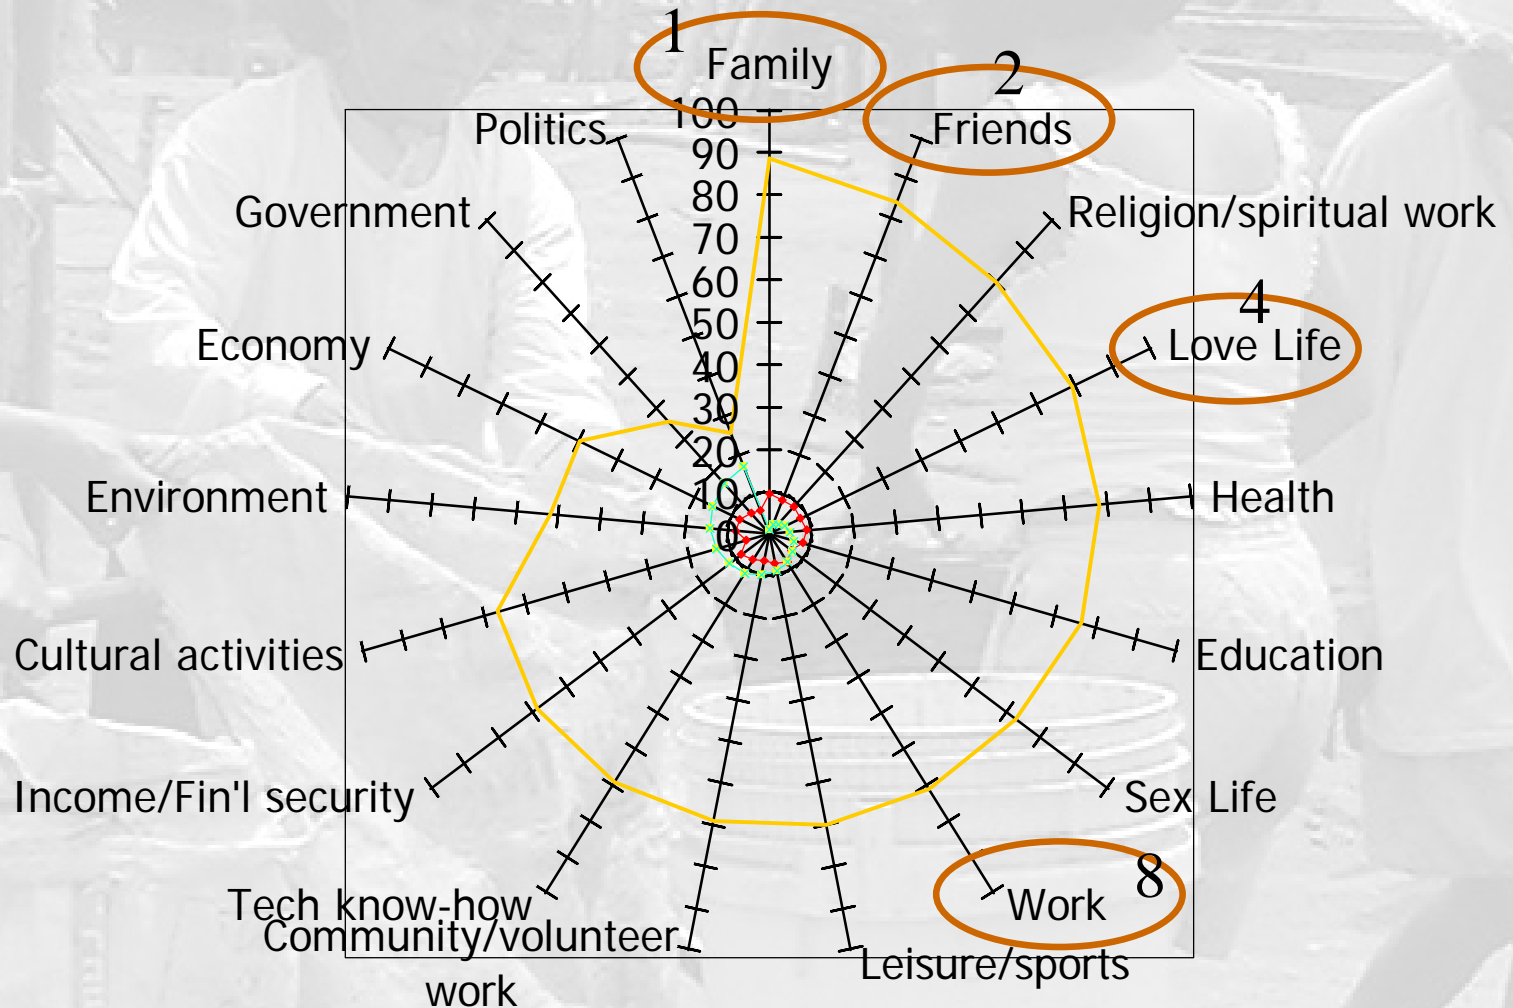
1
Family
2
Friends
Politics
100
90
80
70
60
50
40
30
20
10
0
Government
Religion/spiritual work
4
Love Life
Economy
Environment
Health
Cultural activities
Education
Income/Fin'l security
Sex Life
8
Work
Tech know-how
Community/volunteer work
Leisure/sports